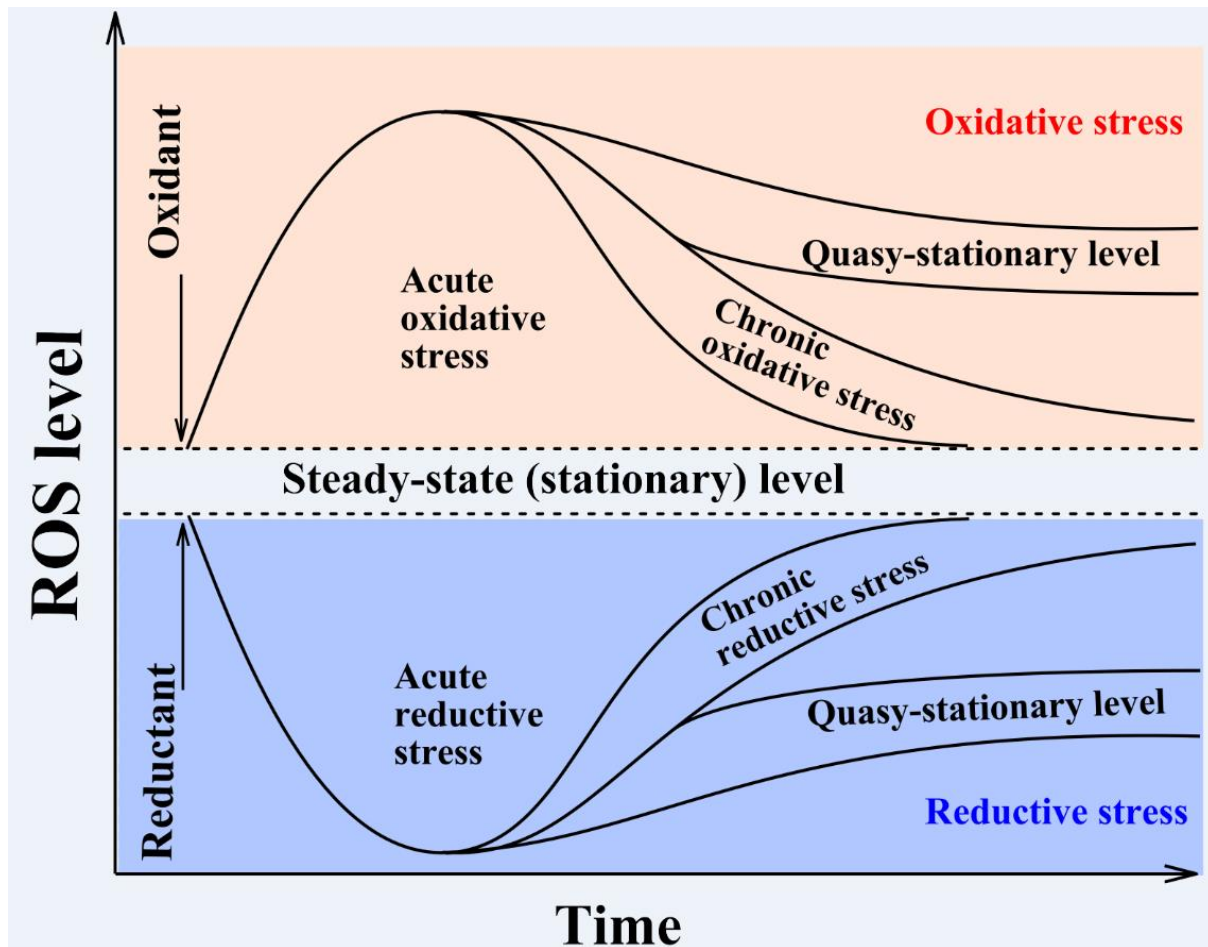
ROS level

Oxidant

Oxidative stress

Acute oxidative stress

Quasy-stationary level

Chronic oxidative stress

Steady-state (stationary) level

Reductant

Chronic reductive stress

Acute reductive stress

Quasy-stationary level

Reductive stress

Time